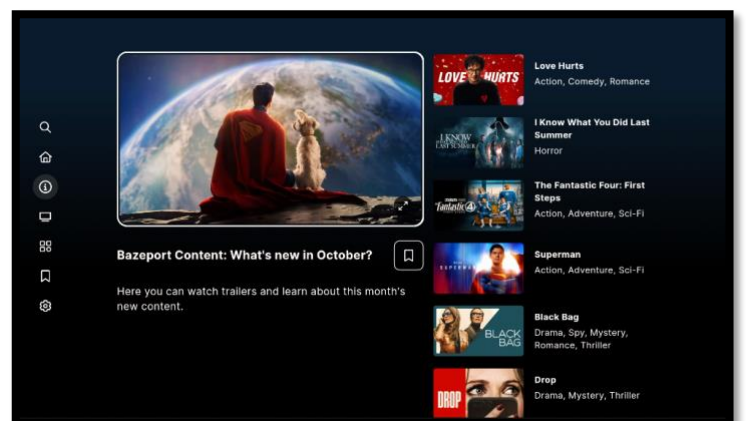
Bazeport Content: What's new in October?

Here you can watch trailers and learn about this month's new content.

LOVE HURTS
Love Hurts
Action, Comedy, Romance

I KNOW WHAT YOU DID LAST SUMMER
I Know What You Did Last Summer
Horror

Fantastic 4
The Fantastic Four: First Steps
Action, Adventure, Sci-Fi

SUPERMAN
Superman
Action, Adventure, Sci-Fi

BLACK BAG
Black Bag
Drama, Spy, Mystery, Romance, Thriller

DROP
Drop
Drama, Mystery, Thriller